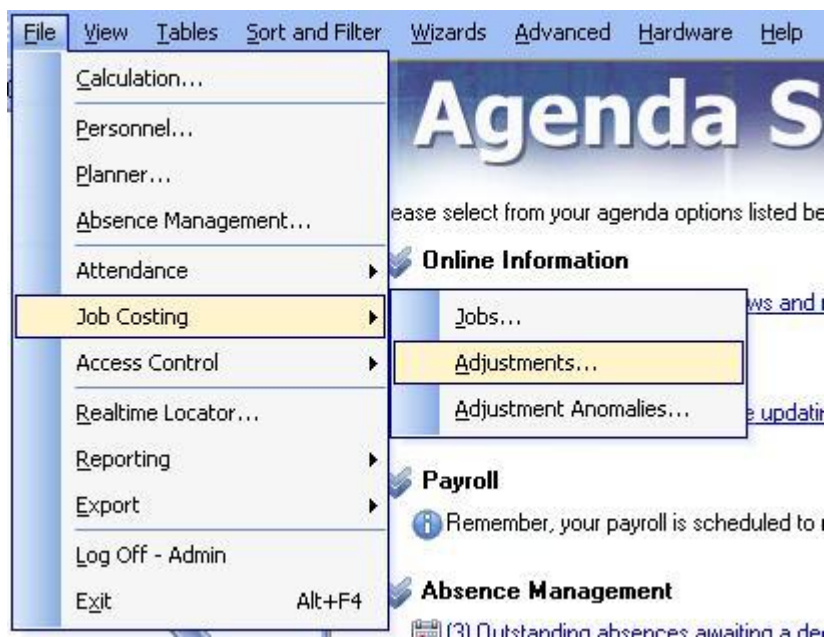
File View Tables Sort and Filter Wizards Advanced Hardware Help

Calculation...
Personnel...
Planner...
Absence Management...
Attendance
Job Costing
Access Control
Realtime Locator...
Reporting
Export
Log Off - Admin
Exit Alt+F4

Jobs...
Adjustments...
Adjustment Anomalies...

Agenda S

ease select from your agenda options listed be

Online Information

ws and r

e updatin

Payroll

Remember, your payroll is scheduled to r

Absence Management

(3) Outstanding absences awaiting a de